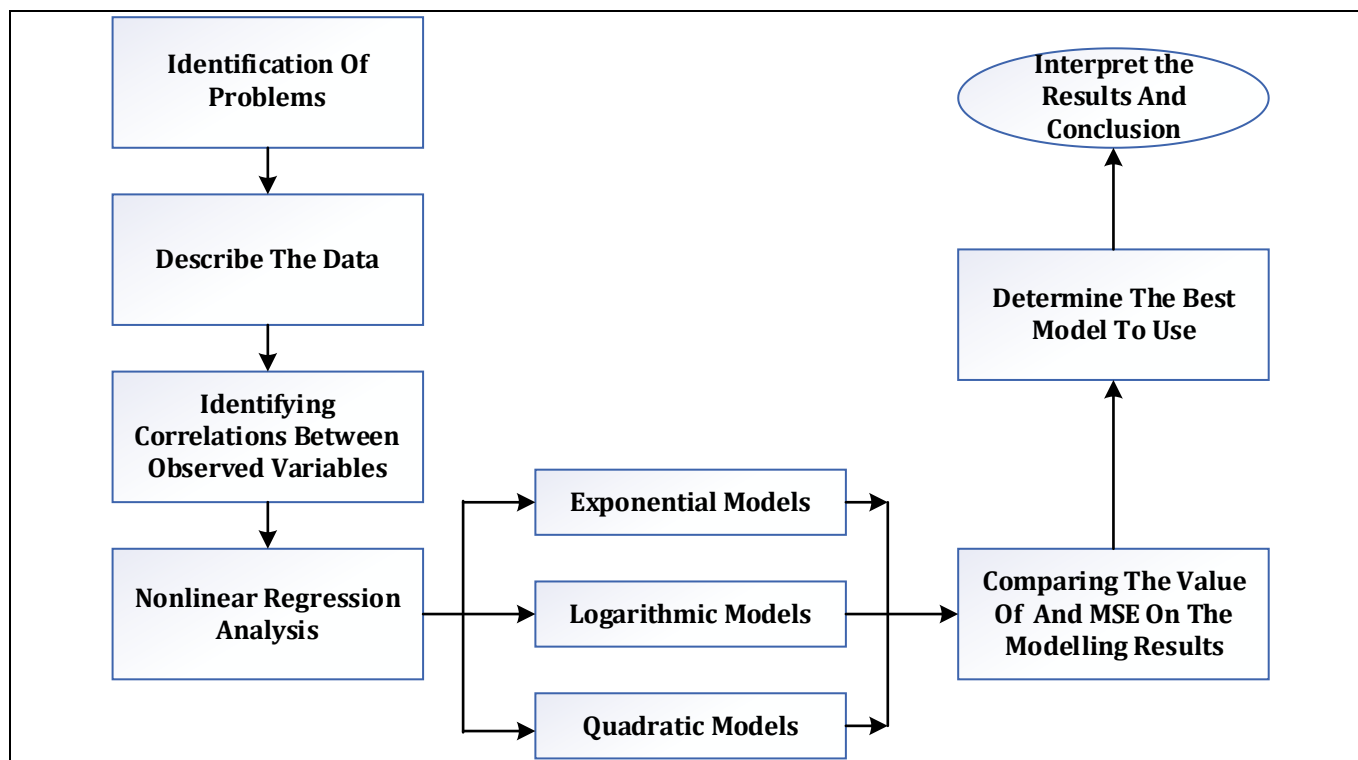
Identification Of Problems

Describe The Data

Identifying Correlations Between Observed Variables

Nonlinear Regression Analysis

Exponential Models

Logarithmic Models

Quadratic Models

Comparing The Value Of And MSE On The Modelling Results

Determine The Best Model To Use

Interpret the Results And Conclusion